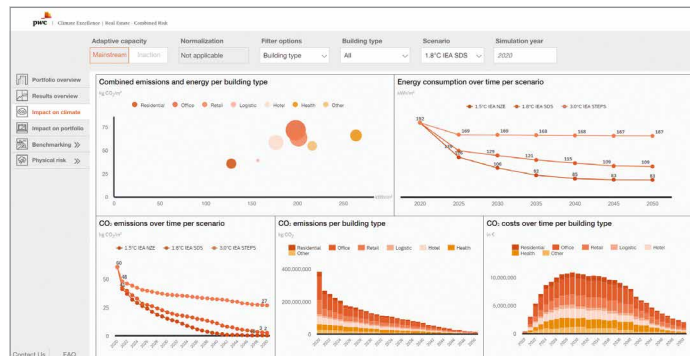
pwc | Climate Excellence | Real Estate - Combined Risk

Adaptive capacity
Mainstream Inaction

Normalization
Not applicable

Filter options
Building type

Building type
All

Scenario
1.8°C IEA SDS

Simulation year
2020

Portfolio overview
Results overview
Impact on climate
Impact on portfolio
Benchmarking
Physical risk

Combined emissions and energy per building type
kg CO₂/m²
Residential Office Retail Logistic Hotel Health Other
0 50 100 150 200 250
kWh/m²

Energy consumption over time per scenario
kWh/m²
1.5°C IEA NZE 1.8°C IEA SDS 3.0°C IEA STEPS
192 169 169 168 168 167 167 129 121 115 109 106 100 92 85 83 83
2020 2025 2030 2035 2040 2045 2050

CO₂ emissions over time per scenario
kg CO₂/m²
1.5°C IEA NZE 1.8°C IEA SDS 3.0°C IEA STEPS
60 48 27

CO₂ emissions per building type
kg CO₂
Residential Office Retail Logistic Hotel Health Other
400,000,000
200,000,000
0

CO₂ costs over time per building type
in €
Residential Office Retail Logistic Hotel Health Other
10,000,000
5,000,000
0

Contact Us FAQ